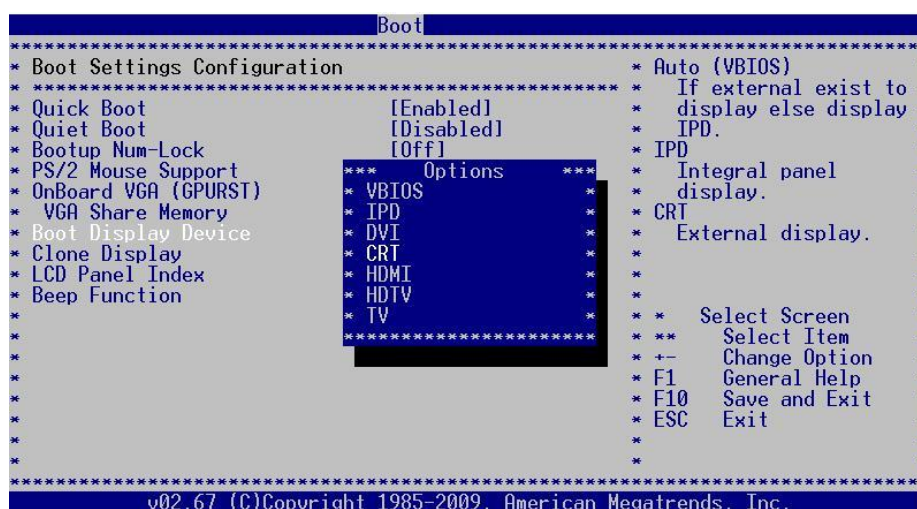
Boot

Boot Settings Configuration

Quick Boot [Enabled]
Quiet Boot [Disabled]
Bootup Num-Lock [Off]
PS/2 Mouse Support
OnBoard VGA (GPURST)
VGA Share Memory
Boot Display Device
Clone Display
LCD Panel Index
Beep Function

Options
VBIOS
IPD
DVI
CRT
HDMI
HDTV
TV

Auto (VBIOS)
If external exist to display else display IPD.
IPD
Integral panel display.
CRT
External display.

Select Screen
Select Item
+- Change Option
F1 General Help
F10 Save and Exit
ESC Exit

v02.67 (C)Copyright 1985-2009, American Megatrends, Inc.